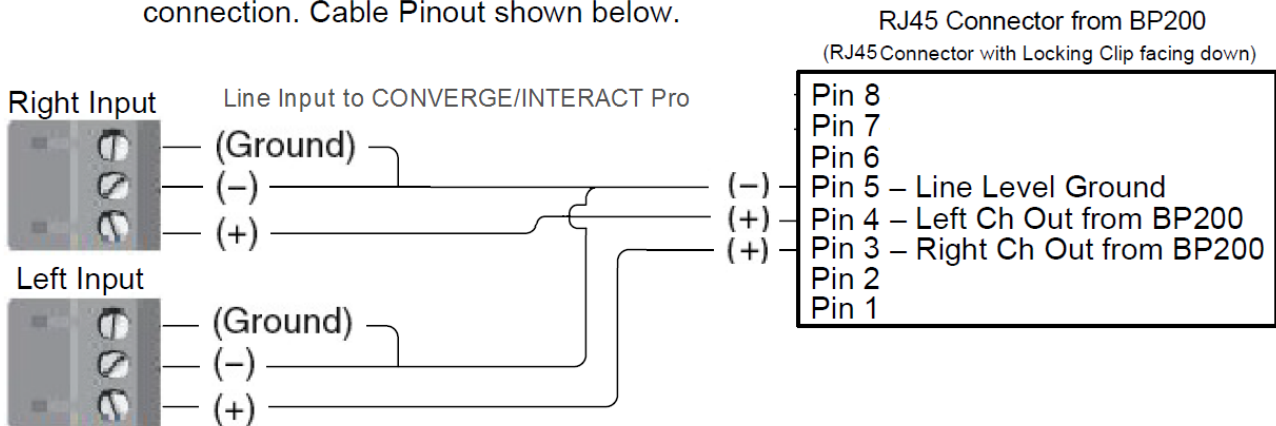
connection. Cable Pinout shown below.

RJ45 Connector from BP200
(RJ45 Connector with Locking Clip facing down)

Right Input

Line Input to CONVERGE/INTERACT Pro

(Ground)
(−)
(+)

Left Input

(Ground)
(−)
(+)

Pin 8
Pin 7
Pin 6
(−) Pin 5 – Line Level Ground
(+) Pin 4 – Left Ch Out from BP200
(+) Pin 3 – Right Ch Out from BP200
Pin 2
Pin 1